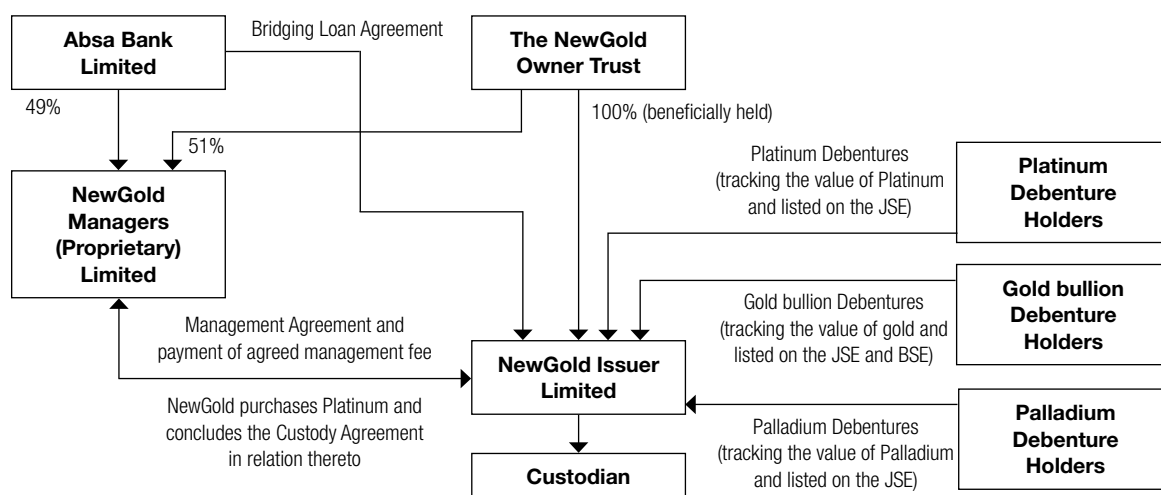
Absa Bank Limited

Bridging Loan Agreement

The NewGold Owner Trust

49%

100% (beneficially held)

51%

NewGold Managers (Proprietary) Limited

Platinum Debentures (tracking the value of Platinum and listed on the JSE)

Platinum Debenture Holders

Gold bullion Debentures (tracking the value of gold and listed on the JSE and BSE)

Gold bullion Debenture Holders

Management Agreement and payment of agreed management fee

NewGold Issuer Limited

NewGold purchases Platinum and concludes the Custody Agreement in relation thereto

Palladium Debentures (tracking the value of Palladium and listed on the JSE)

Palladium Debenture Holders

Custodian